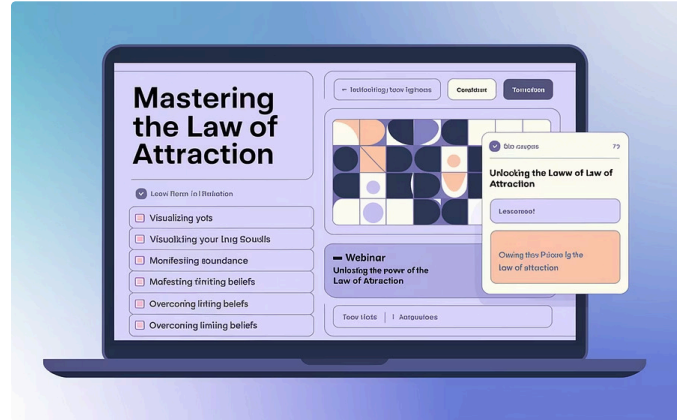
Mastering the Law of Attraction

Leow Ronn to I Rabation

Visualizing yots

Visualiking your Ing Souldls

Monifesting soundance

Mafesting tiniting beliefs

Overconing liniting beliefs

Overconing limiing beliefs

← Intioolkiing taw lgihoos

Conatant

Tomation

Bto caupos

72

Unlocking the Laww of Law of Attraction

Lescoreof

Owing thay Poloue lg the law of attraction

Webinar

Unlosling the power of the Law of Attraction

Teov tiots

Autquuloes